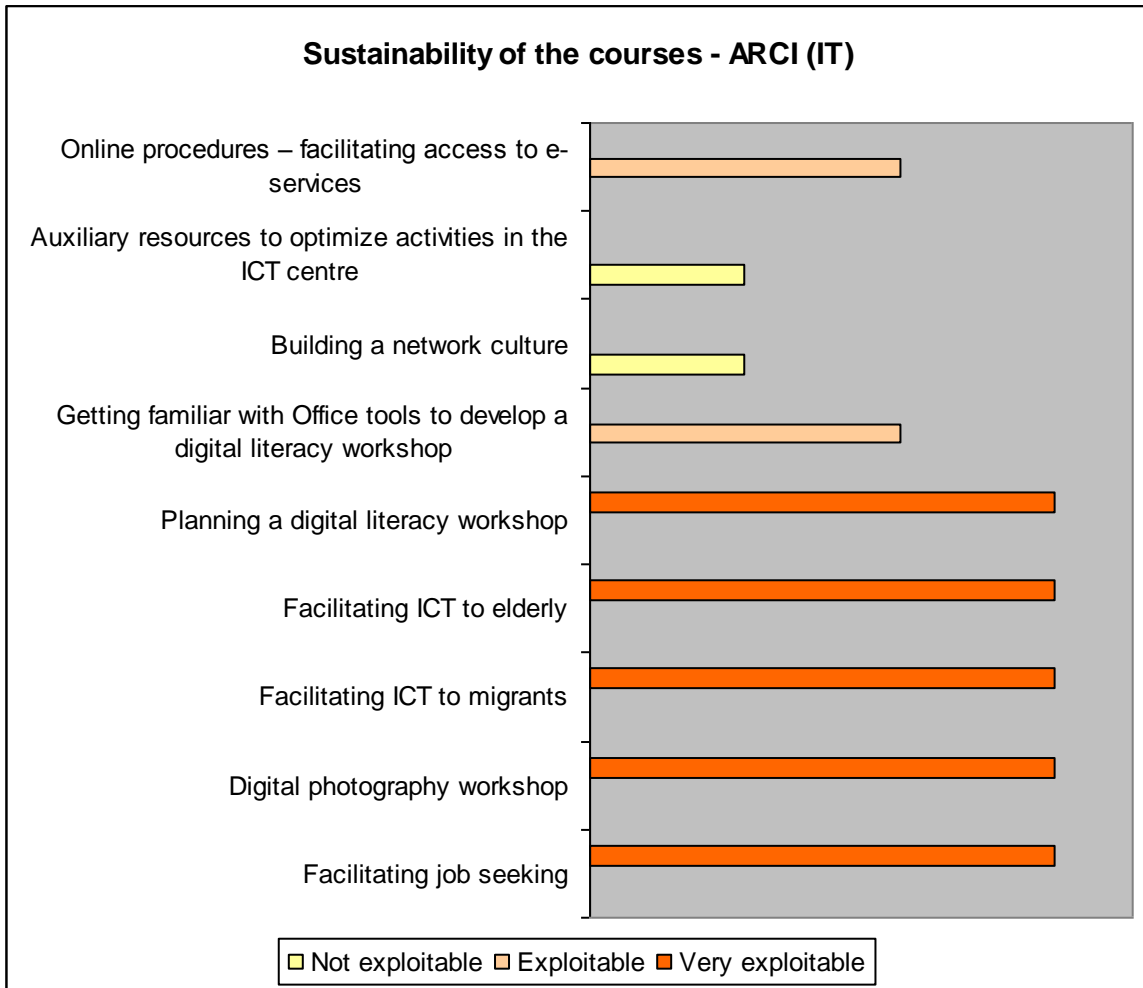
Sustainability of the courses - ARCI (IT)

Online procedures – facilitating access to e-services

Auxiliary resources to optimize activities in the ICT centre

Building a network culture

Getting familiar with Office tools to develop a digital literacy workshop

Planning a digital literacy workshop

Facilitating ICT to elderly

Facilitating ICT to migrants

Digital photography workshop

Facilitating job seeking

Not exploitable Exploitable Very exploitable